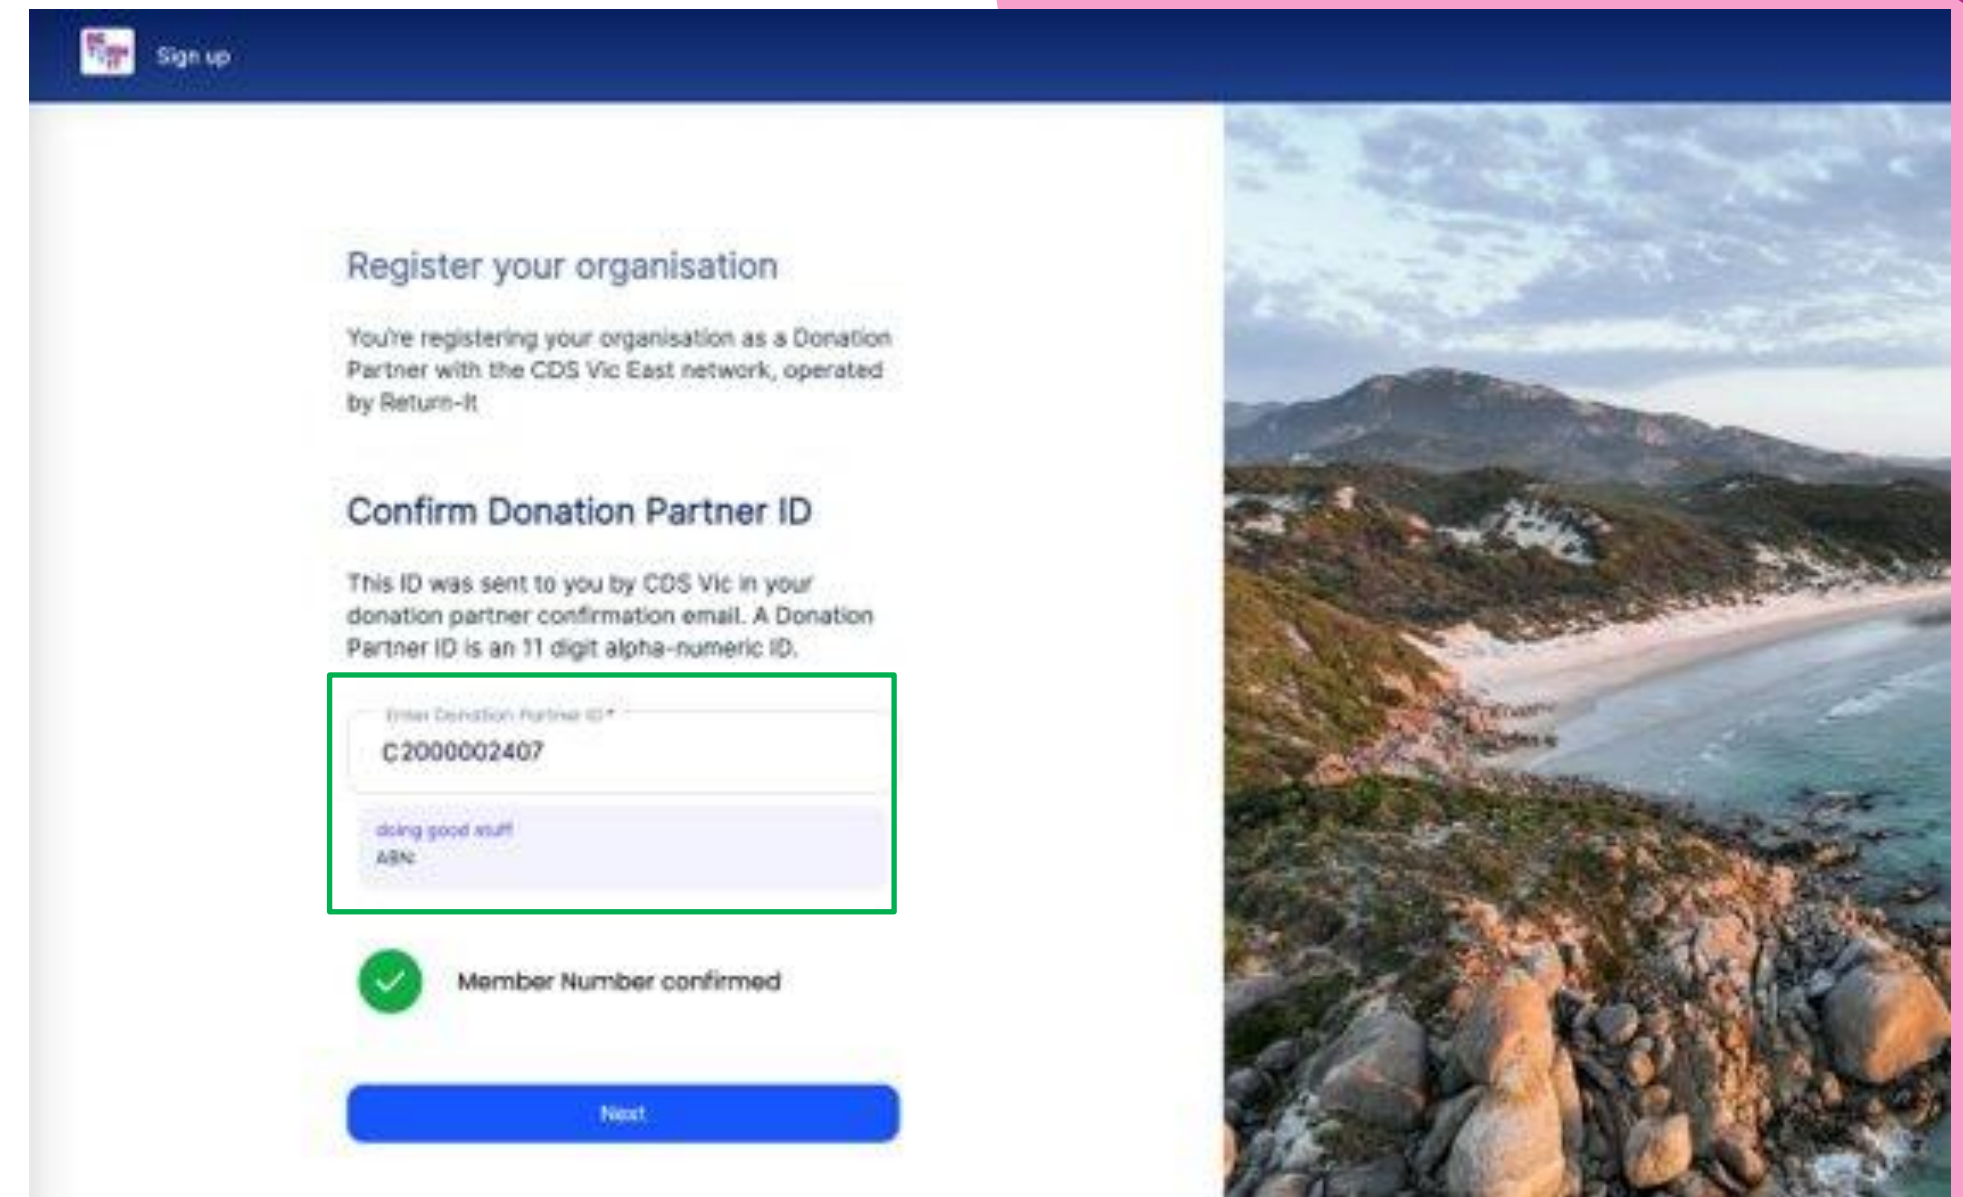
Sign up

Register your organisation

You're registering your organisation as a Donation Partner with the CDS Vic East network, operated by Return-It

Confirm Donation Partner ID

This ID was sent to you by CDS Vic in your donation partner confirmation email. A Donation Partner ID is an 11 digit alpha-numeric ID.

Enter Donation Partner ID *

C2000002407

doing good stuff
ABN:

Member Number confirmed

Next